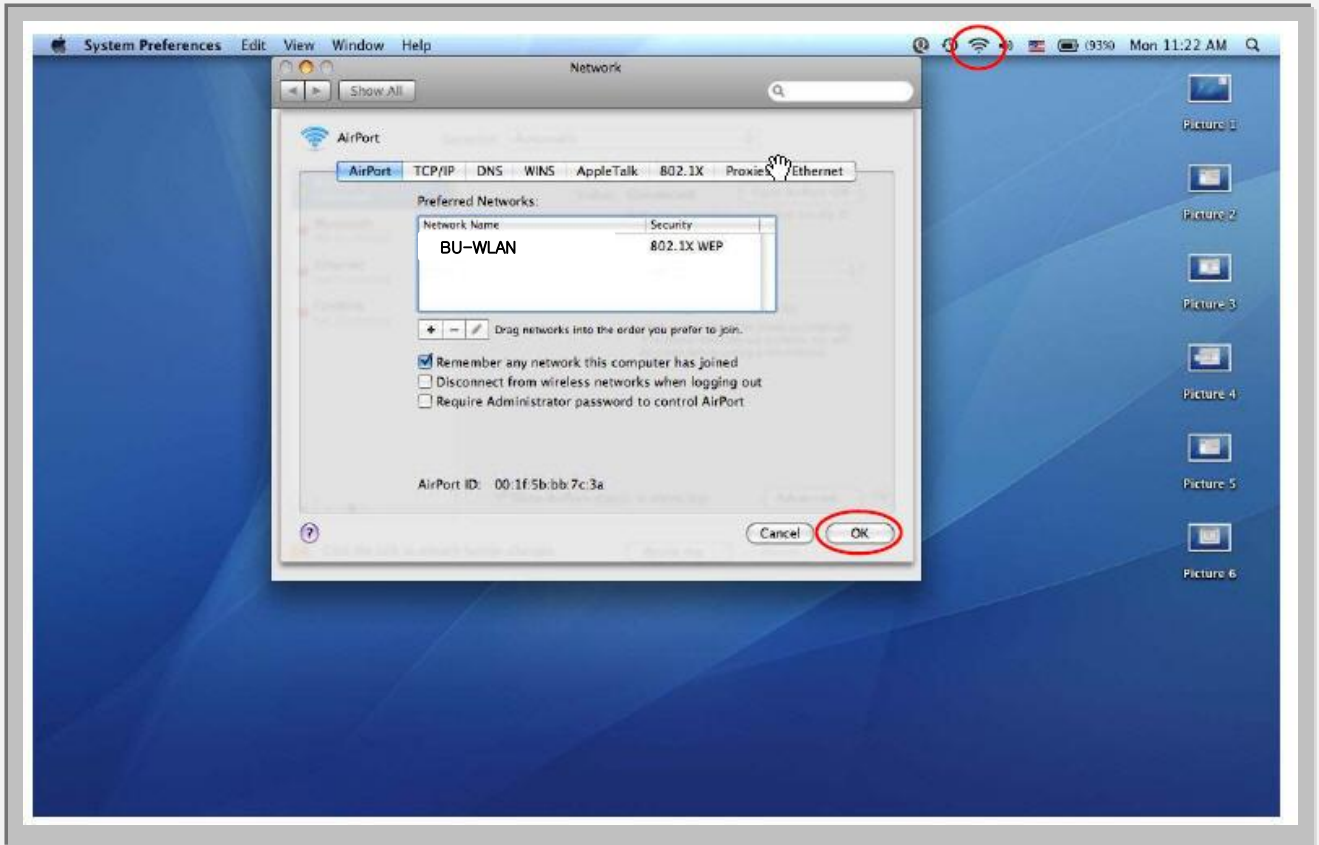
System Preferences Edit View Window Help

(93%) Mon 11:22 AM

Network

Show All

AirPort

AirPort TCP/IP DNS WINS AppleTalk 802.1X Proxies Ethernet

Preferred Networks:

| Network Name | Security |
|---|---|
| BU-WLAN | 802.1X WEP |

Drag networks into the order you prefer to join.

Remember any network this computer has joined
Disconnect from wireless networks when logging out
Require Administrator password to control AirPort

AirPort ID: 00:1f:5b:bb:7c:3a

Cancel OK

Picture 1

Picture 2

Picture 3

Picture 4

Picture 5

Picture 6